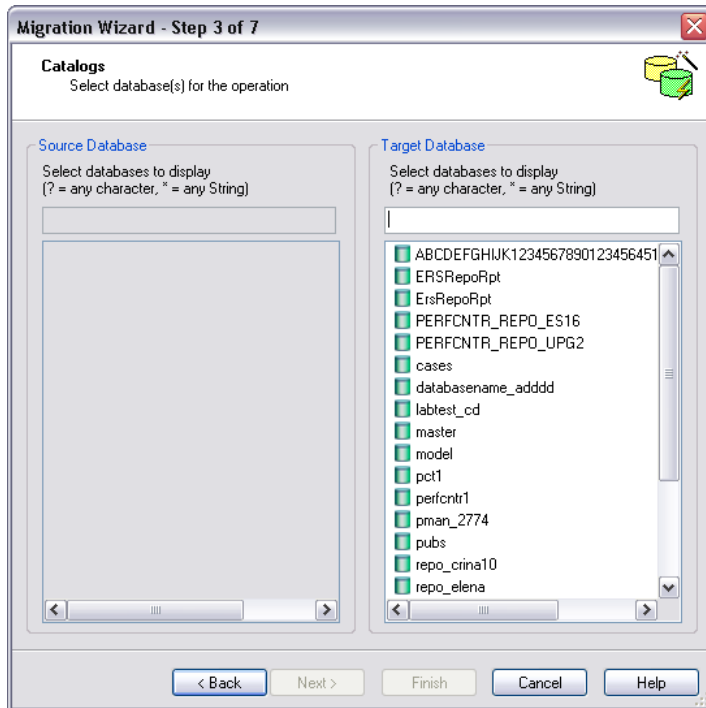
Migration Wizard - Step 3 of 7

Catalogs
Select database(s) for the operation

Source Database
Select databases to display
(? = any character, * = any String)

Target Database
Select databases to display
(? = any character, * = any String)

ABCDEFGHIJK1234567890123456451
ERSRepoRpt
ErsRepoRpt
PERFCNTR_REPO_ES16
PERFCNTR_REPO_UPG2
cases
databasename_adddd
labtest_cd
master
model
pct1
perfcntr1
pman_2774
pubs
repo_crina10
repo_elena

< Back
Next >
Finish
Cancel
Help